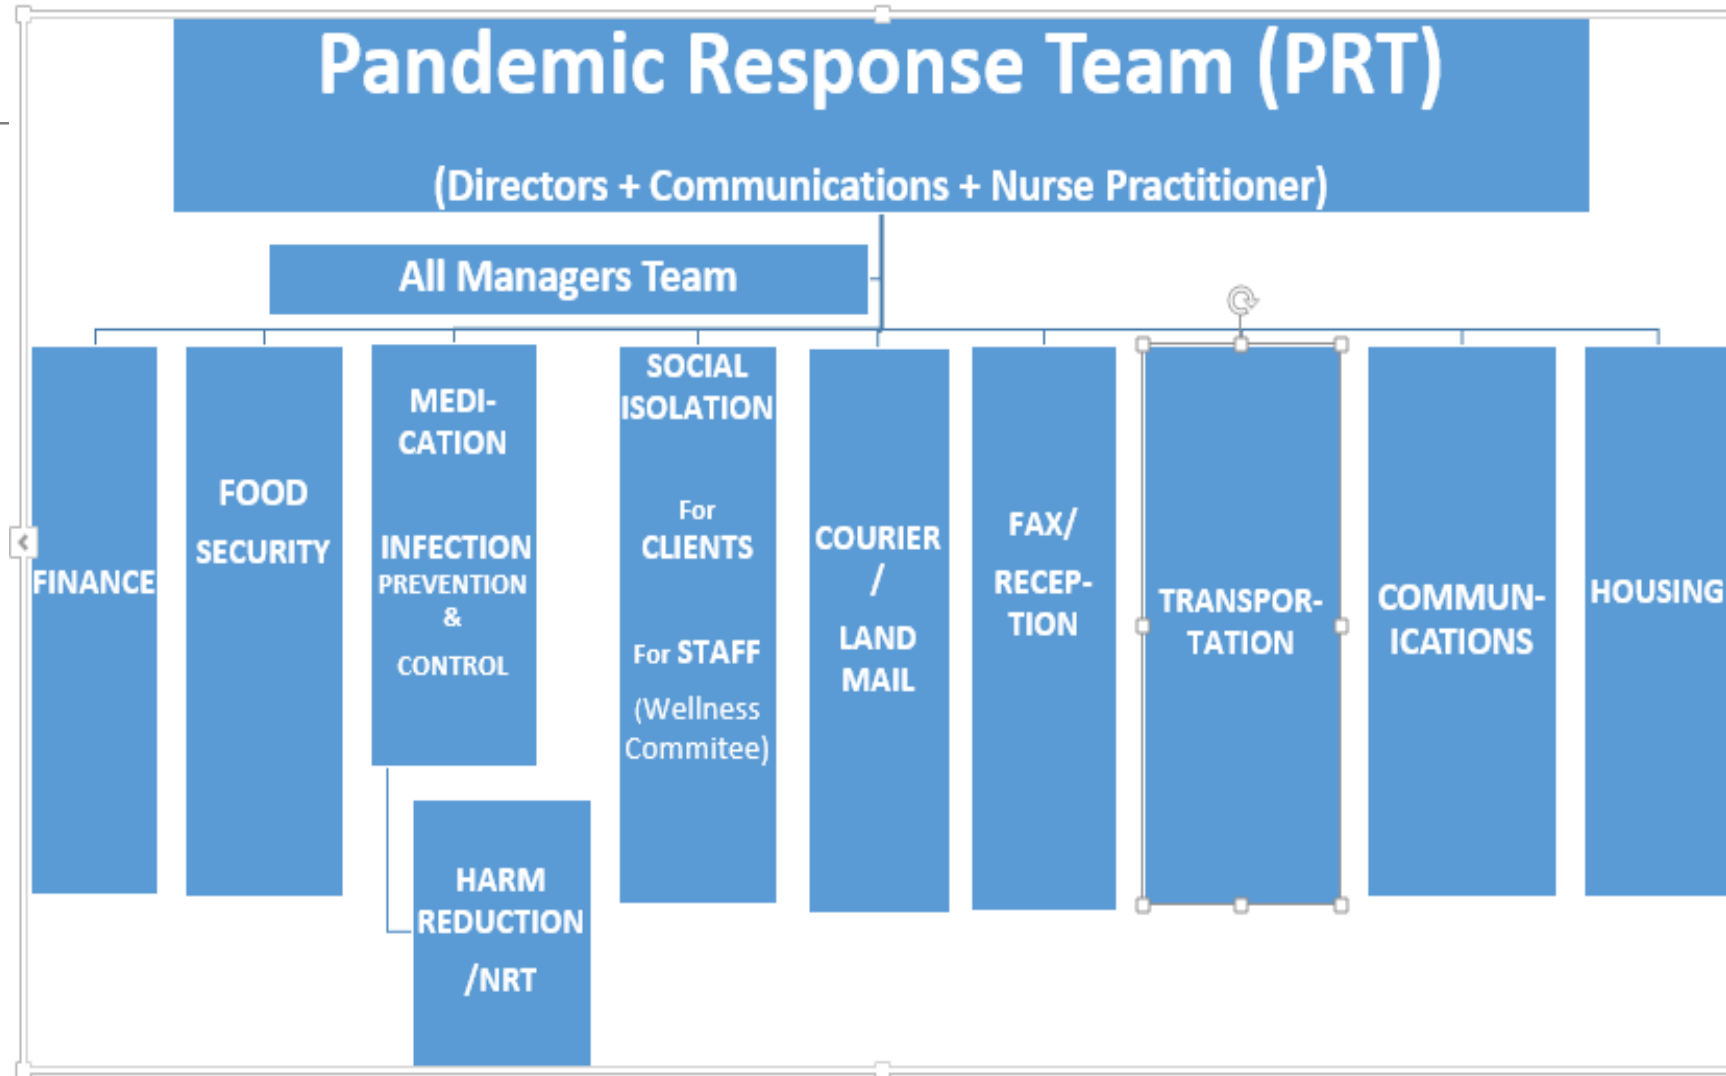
Pandemic Response Team (PRT)

(Directors + Communications + Nurse Practitioner)

All Managers Team

FINANCE

FOOD SECURITY

MEDICATION

INFECTION PREVENTION & CONTROL

HARM REDUCTION /NRT

SOCIAL ISOLATION

For CLIENTS

For STAFF (Wellness Commitee)

COURIER / LAND MAIL

FAX/ RECEPTION

TRANSPORTATION

COMMUNICATIONS

HOUSING